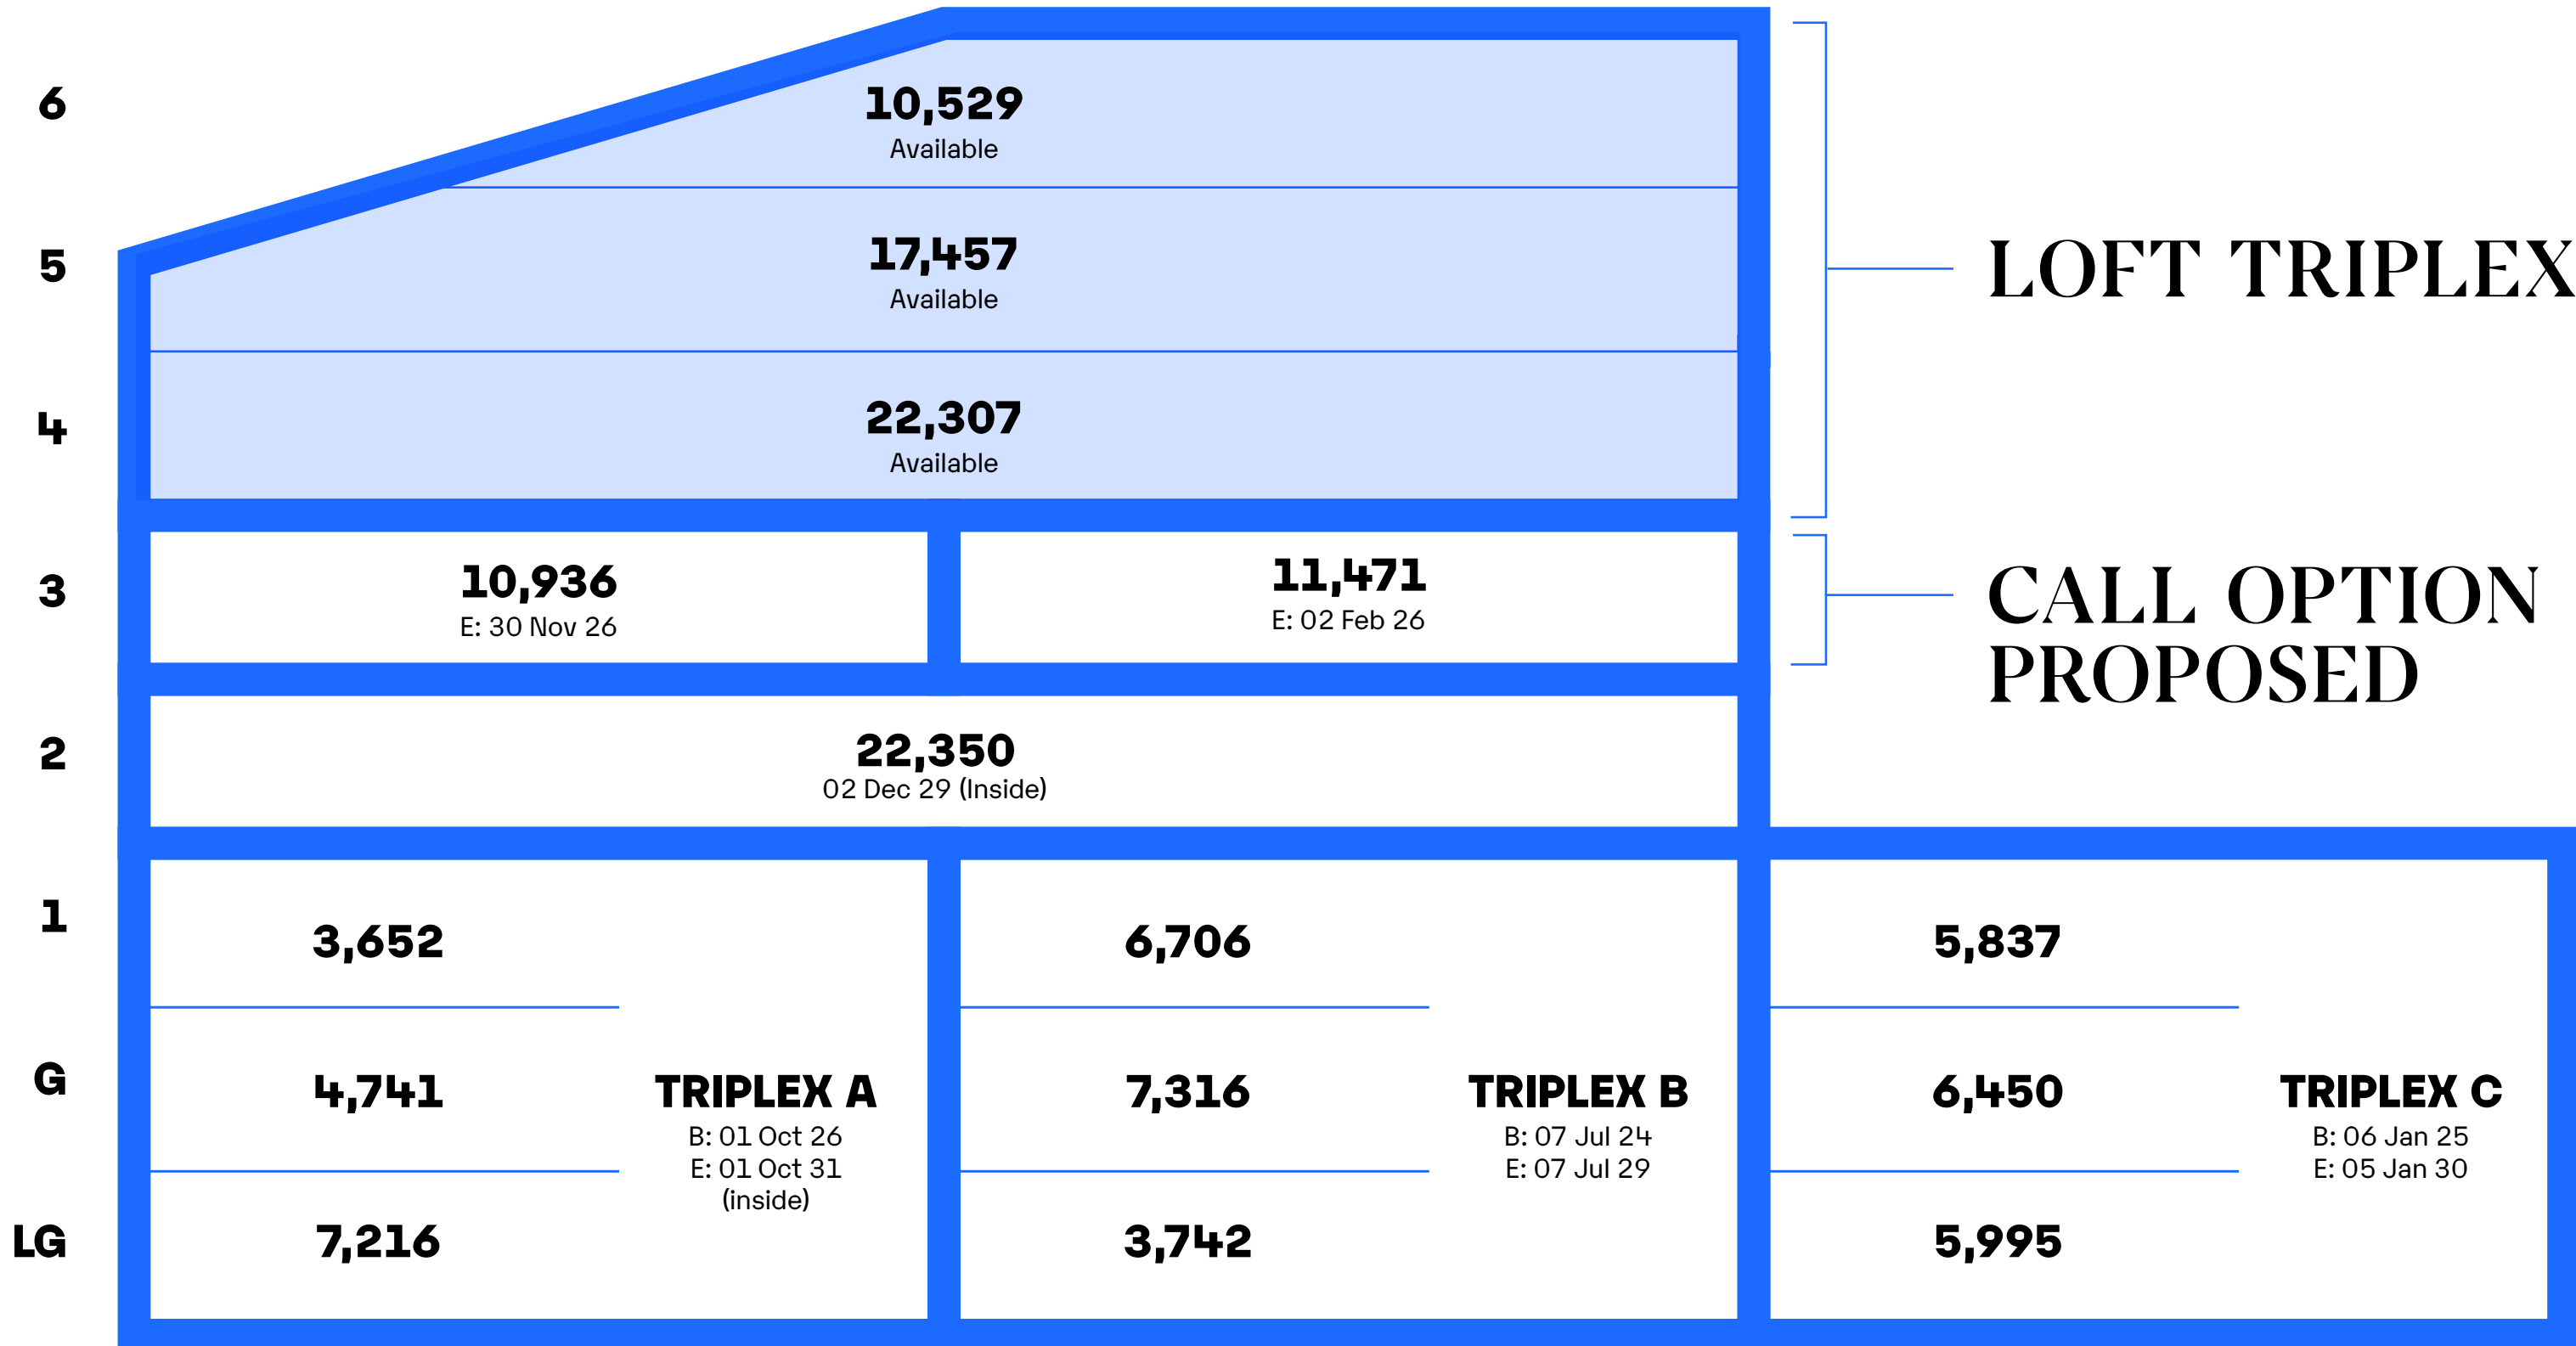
6

10,529
Available

5

17,457
Available

4

22,307
Available

LOFT TRIPLEX

3

10,936
E: 30 Nov 26

11,471
E: 02 Feb 26

CALL OPTION PROPOSED

2

22,350
02 Dec 29 (Inside)

1

3,652

6,706

5,837

G

4,741

TRIPLEX A
B: 01 Oct 26
E: 01 Oct 31
(inside)

7,316

TRIPLEX B
B: 07 Jul 24
E: 07 Jul 29

6,450

TRIPLEX C
B: 06 Jan 25
E: 05 Jan 30

LG

7,216

3,742

5,995